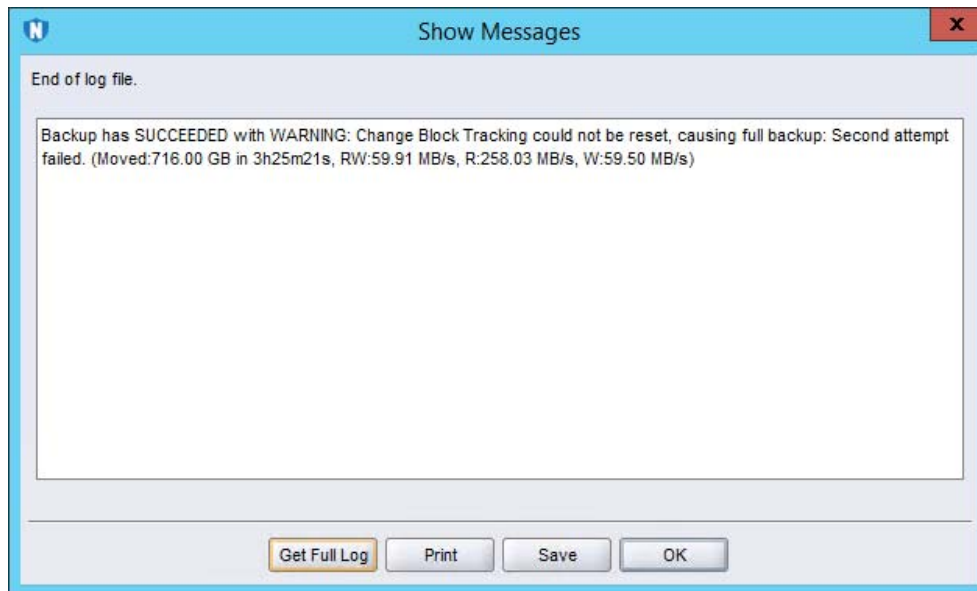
Show Messages

x

End of log file.

Backup has SUCCEEDED with WARNING: Change Block Tracking could not be reset, causing full backup: Second attempt failed. (Moved:716.00 GB in 3h25m21s, RW:59.91 MB/s, R:258.03 MB/s, W:59.50 MB/s)

Get Full Log

Print

Save

OK